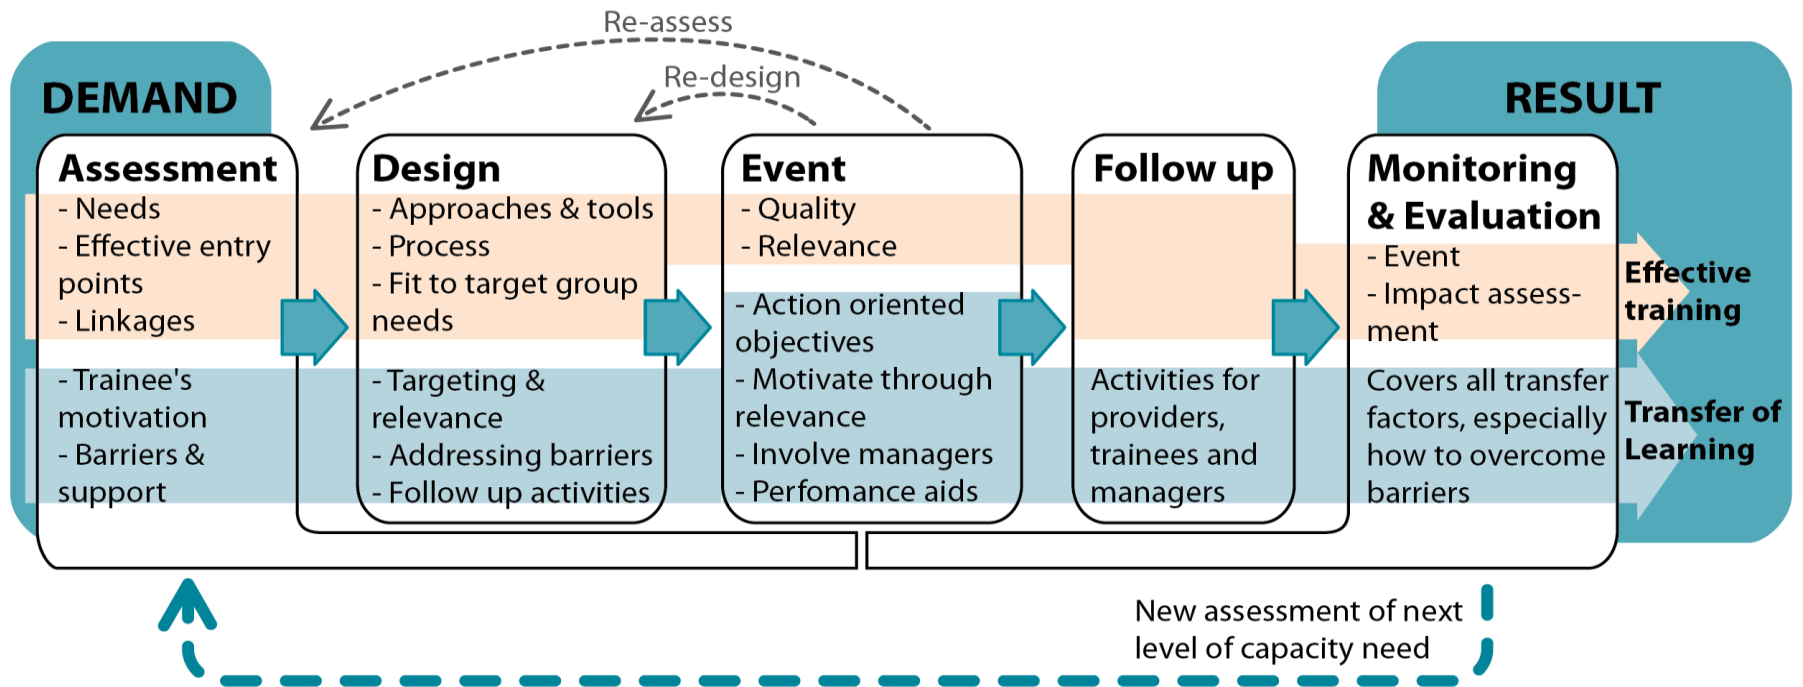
Re-assess

Re-design

DEMAND

RESULT

Assessment
- Needs
- Effective entry points
- Linkages
- Trainee's motivation
- Barriers & support

Design
- Approaches & tools
- Process
- Fit to target group needs
- Targeting & relevance
- Addressing barriers
- Follow up activities

Event
- Quality
- Relevance
- Action oriented objectives
- Motivate through relevance
- Involve managers
- Perfomance aids

Follow up
Activities for providers, trainees and managers

Monitoring & Evaluation
- Event
- Impact assessment
Covers all transfer factors, especially how to overcome barriers

Effective training

Transfer of Learning

New assessment of next level of capacity need